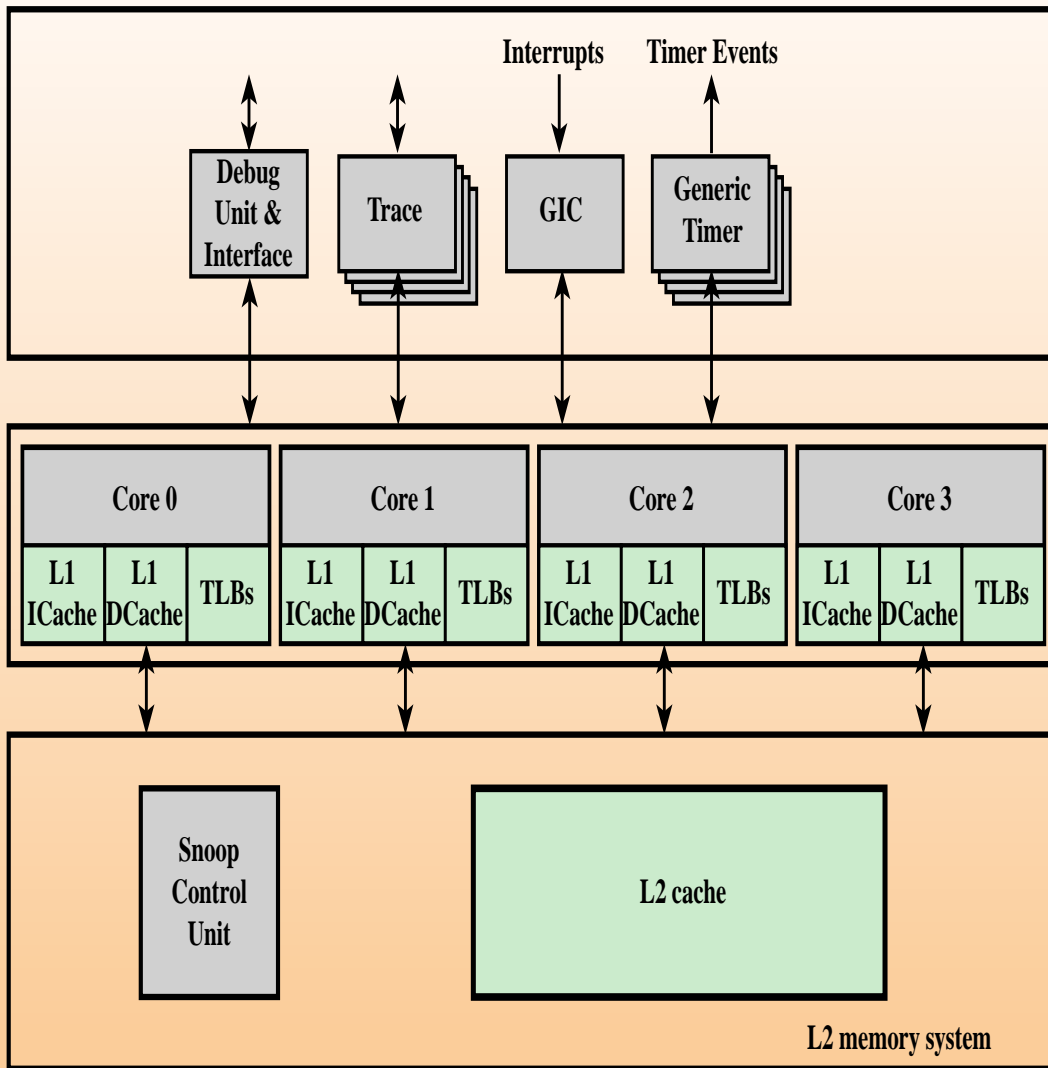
Interrupts

Timer Events

Debug Unit & Interface

Trace

GIC

Generic Timer

Core 0

L1 ICache

L1 DCache

TLBs

Core 1

L1 ICache

L1 DCache

TLBs

Core 2

L1 ICache

L1 DCache

TLBs

Core 3

L1 ICache

L1 DCache

TLBs

Snoop Control Unit

L2 cache

L2 memory system